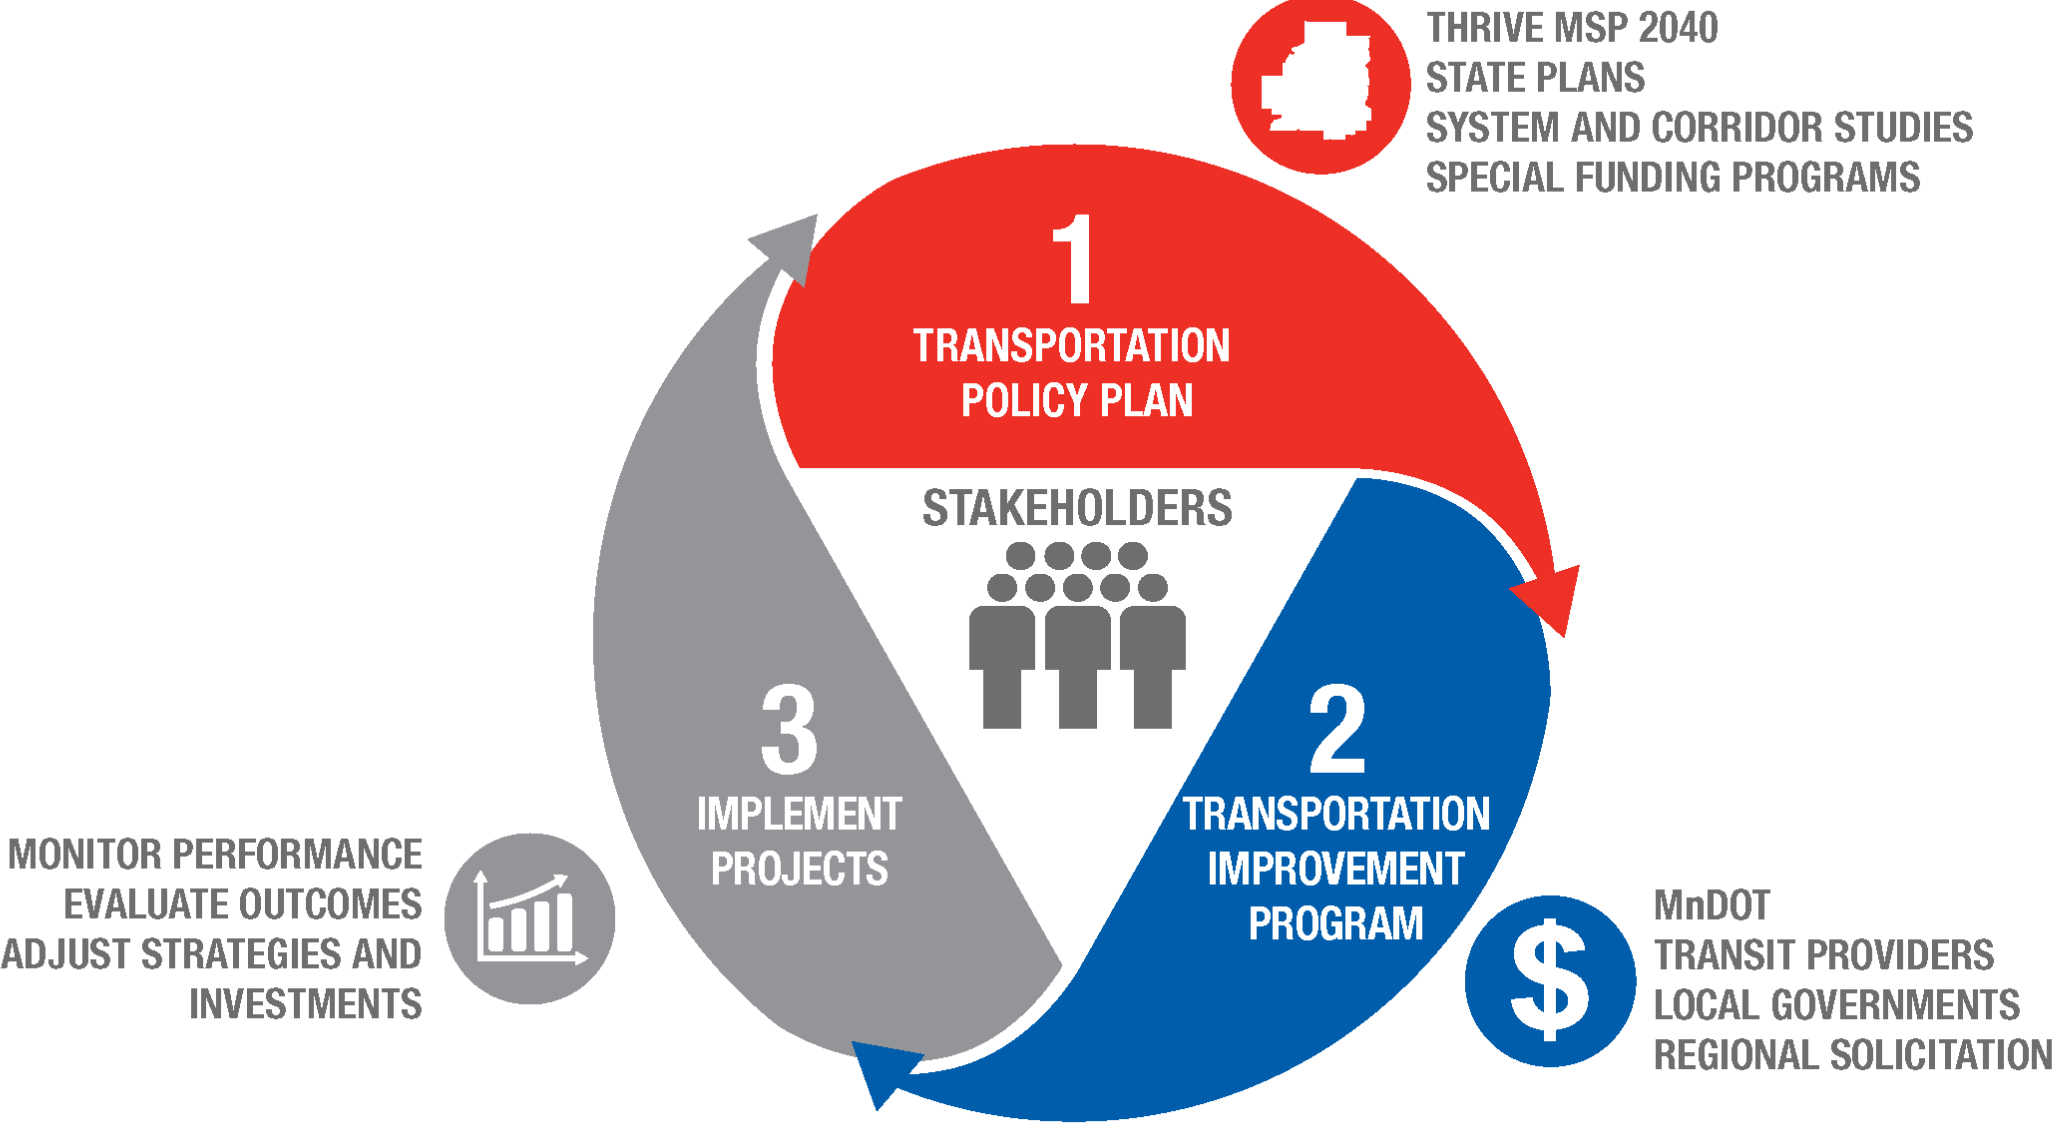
THRIVE MSP 2040
STATE PLANS
SYSTEM AND CORRIDOR STUDIES
SPECIAL FUNDING PROGRAMS

1
TRANSPORTATION POLICY PLAN

STAKEHOLDERS

2
TRANSPORTATION IMPROVEMENT PROGRAM

MnDOT
TRANSIT PROVIDERS
LOCAL GOVERNMENTS
REGIONAL SOLICITATION

$

3
IMPLEMENT PROJECTS

MONITOR PERFORMANCE
EVALUATE OUTCOMES
ADJUST STRATEGIES AND INVESTMENTS